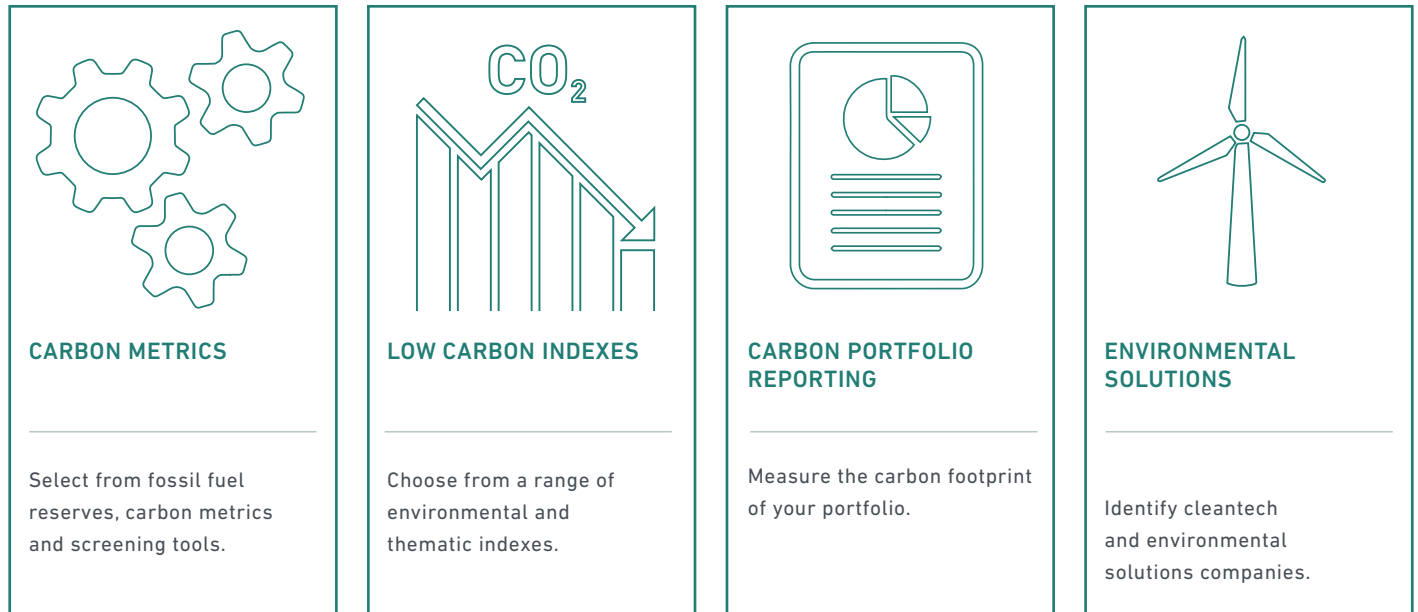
CARBON METRICS

Select from fossil fuel reserves, carbon metrics and screening tools.

$CO_2$

LOW CARBON INDEXES

Choose from a range of environmental and thematic indexes.

CARBON PORTFOLIO REPORTING

Measure the carbon footprint of your portfolio.

ENVIRONMENTAL SOLUTIONS

Identify cleantech and environmental solutions companies.